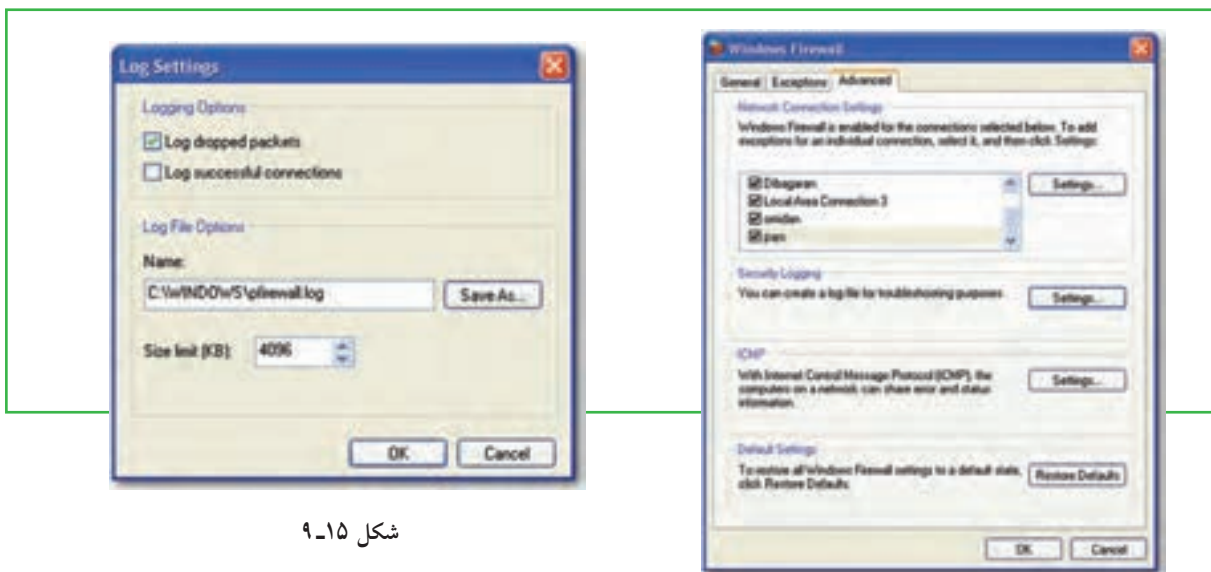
Windows Firewall

General | Exceptions | Advanced

Network Connection Settings

Windows Firewall is enabled for the connections selected below. To add exceptions for an individual connection, select it, and then click Settings:

Dibagaran
Local Area Connection 3
omidan
pars

Settings...

Security Logging

You can create a log file for troubleshooting purposes.

Settings...

ICMP

With Internet Control Message Protocol (ICMP), the computers on a network can share error and status information.

Settings...

Default Settings

To restore all Windows Firewall settings to a default state, click Restore Defaults.

Restore Defaults

OK | Cancel

Log Settings

Logging Options

Log dropped packets

Log successful connections

Log File Options

Name:

C:\WINDOWS\pfirewall.log

Save As...

Size limit (KB): 4096

OK | Cancel

شکل ۱۵ـ۹